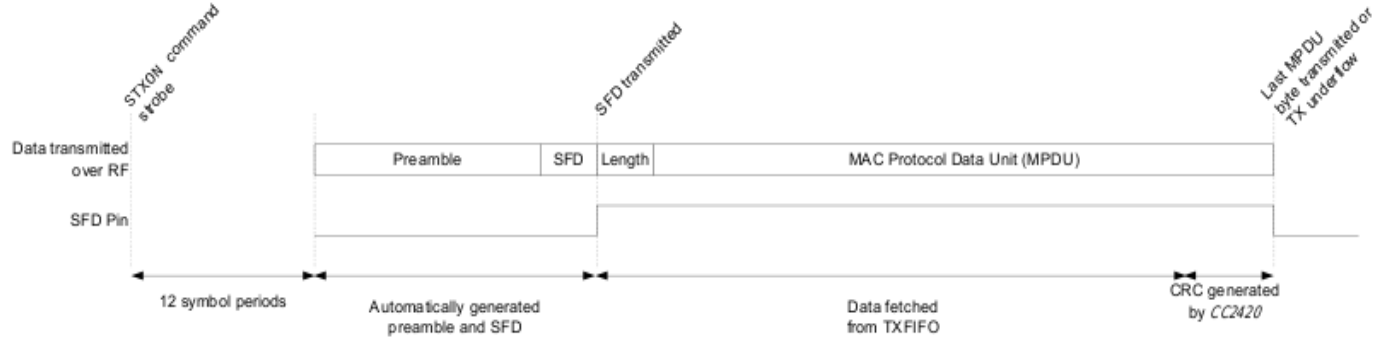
STXON command strobe

SFD transmitted

Last MPDU byte transmitted or TX underflow

Data transmitted over RF

Preamble

SFD

Length

MAC Protocol Data Unit (MPDU)

SFD Pin

12 symbol periods

Automatically generated preamble and SFD

Data fetched from TXFIFO

CRC generated by CC2420